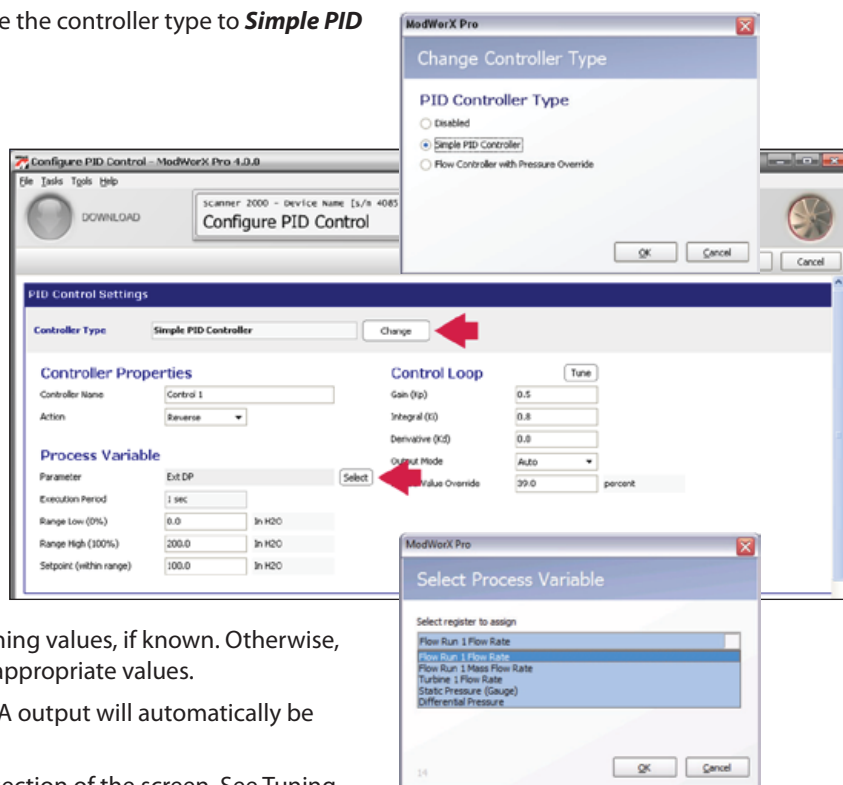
e the controller type to ***Simple PID***

ModWorX Pro

Change Controller Type

PID Controller Type

Disabled

Simple PID Controller

Flow Controller with Pressure Override

OK Cancel

Configure PID Control - ModWorX Pro 4.0.0

File Tasks Tools Help

DOWNLOAD

Scanner 2000 - Device Name [s/n 4085

Configure PID Control

Cancel

PID Control Settings

Controller Type Simple PID Controller Change

Controller Properties

Controller Name Control 1

Action Reverse

Process Variable

Parameter Ext DP Select

Execution Period 1 sec

Range Low (0%) 0.0 In H2O

Range High (100%) 200.0 In H2O

Setpoint (within range) 100.0 In H2O

Control Loop Tune

Gain (Kp) 0.5

Integral (Ki) 0.8

Derivative (Kd) 0.0

Output Mode Auto

Value Override 39.0 percent

ModWorX Pro

Select Process Variable

Select register to assign

Flow Run 1 Flow Rate

Flow Run 1 Flow Rate

Flow Run 1 Mass Flow Rate

Turbine 1 Flow Rate

Static Pressure (Gauge)

Differential Pressure

14

OK Cancel

ning values, if known. Otherwise, appropriate values.

A output will automatically be

ection of the screen. See Tuning